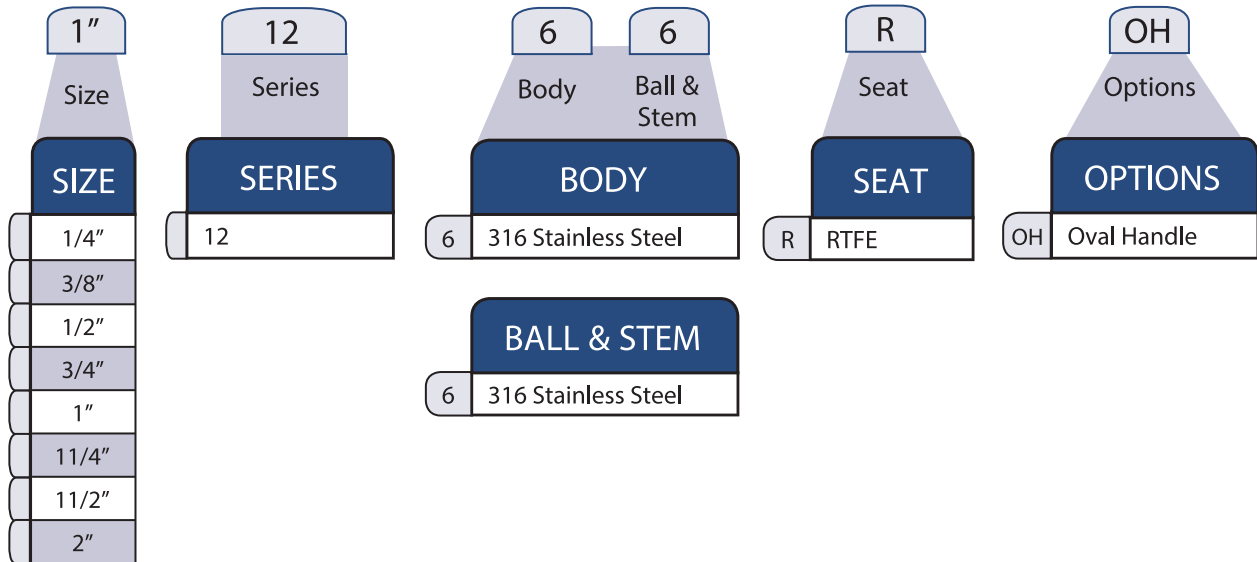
1″
Size

12
Series

6
Body

6
Ball & Stem

R
Seat

OH
Options

SIZE
1/4″
3/8″
1/2″
3/4″
1″
11/4″
11/2″
2″

SERIES
12

BODY
6 316 Stainless Steel

BALL & STEM
6 316 Stainless Steel

SEAT
R RTFE

OPTIONS
OH Oval Handle